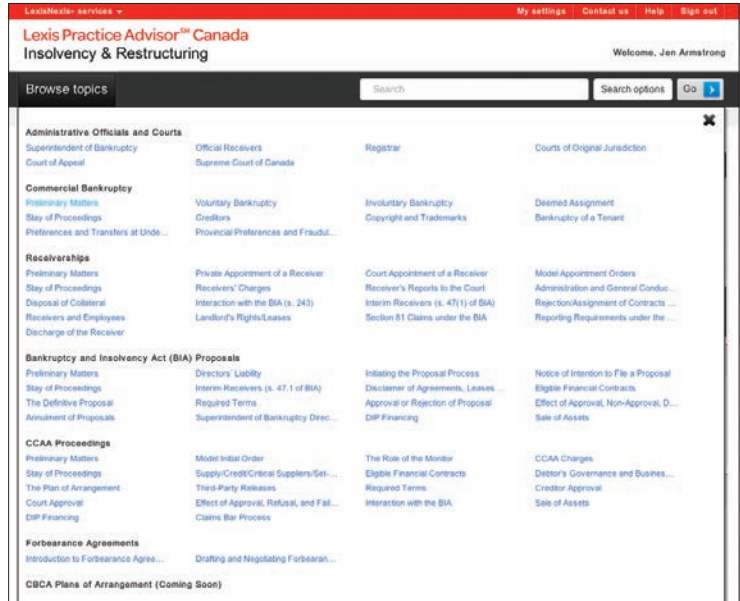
LexisNexis® services ▾

My settings Contact us Help Sign out

Lexis Practice Advisor℠ Canada
Insolvency & Restructuring

Welcome, Jen Armstrong

Browse topics

Search

Search options

Go

Administrative Officials and Courts

Superintendent of Bankruptcy
Official Receivers
Registrar
Courts of Original Jurisdiction
Court of Appeal
Supreme Court of Canada

Commercial Bankruptcy

Preliminary Matters
Voluntary Bankruptcy
Involuntary Bankruptcy
Deemed Assignment
Stay of Proceedings
Creditors
Copyright and Trademarks
Bankruptcy of a Tenant
Preferences and Transfers at Unde...
Provincial Preferences and Fraudul...

Receiverships

Preliminary Matters
Private Appointment of a Receiver
Court Appointment of a Receiver
Model Appointment Orders
Stay of Proceedings
Receivers' Charges
Receiver's Reports to the Court
Administration and General Conduc...
Disposal of Collateral
Interaction with the BIA (s. 243)
Interim Receivers (s. 47(1) of BIA)
Rejection/Assignment of Contracts ...
Receivers and Employees
Landlord's Rights/Leases
Section 81 Claims under the BIA
Reporting Requirements under the ...
Discharge of the Receiver

Bankruptcy and Insolvency Act (BIA) Proposals

Preliminary Matters
Directors' Liability
Initiating the Proposal Process
Notice of Intention to File a Proposal
Stay of Proceedings
Interim Receivers (s. 47.1 of BIA)
Disclaimer of Agreements, Leases ...
Eligible Financial Contracts
The Definitive Proposal
Required Terms
Approval or Rejection of Proposal
Effect of Approval, Non-Approval, D...
Annulment of Proposals
Superintendent of Bankruptcy Direc...
DIP Financing
Sale of Assets

CCAA Proceedings

Preliminary Matters
Model Initial Order
The Role of the Monitor
CCAA Charges
Stay of Proceedings
Supply/Credit/Critical Suppliers/Set-...
Eligible Financial Contracts
Debtor's Governance and Busines...
The Plan of Arrangement
Third-Party Releases
Required Terms
Creditor Approval
Court Approval
Effect of Approval, Refusal, and Fail...
Interaction with the BIA
Sale of Assets
DIP Financing
Claims Bar Process

Forbearance Agreements

Introduction to Forbearance Agree...
Drafting and Negotiating Forbearan...

CBCA Plans of Arrangement (Coming Soon)